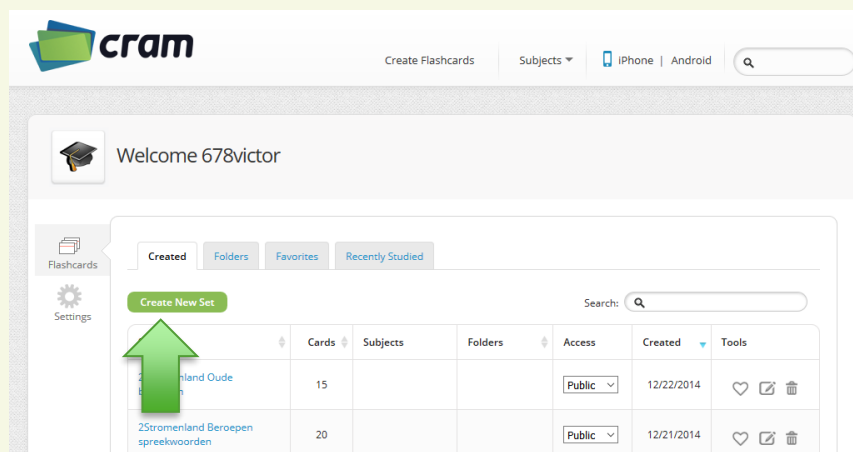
cram

Create Flashcards

Subjects

iPhone | Android

Welcome 678victor

Flashcards

Settings

Created

Folders

Favorites

Recently Studied

Create New Set

Search:

| | Cards | Subjects | Folders | Access | Created | Tools |
|---|---|---|---|---|---|---|
| 2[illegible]nland Oude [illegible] | 15 | | | Public | 12/22/2014 | |
| 2Stromenland Beroepen spreekwoorden | 20 | | | Public | 12/21/2014 | |